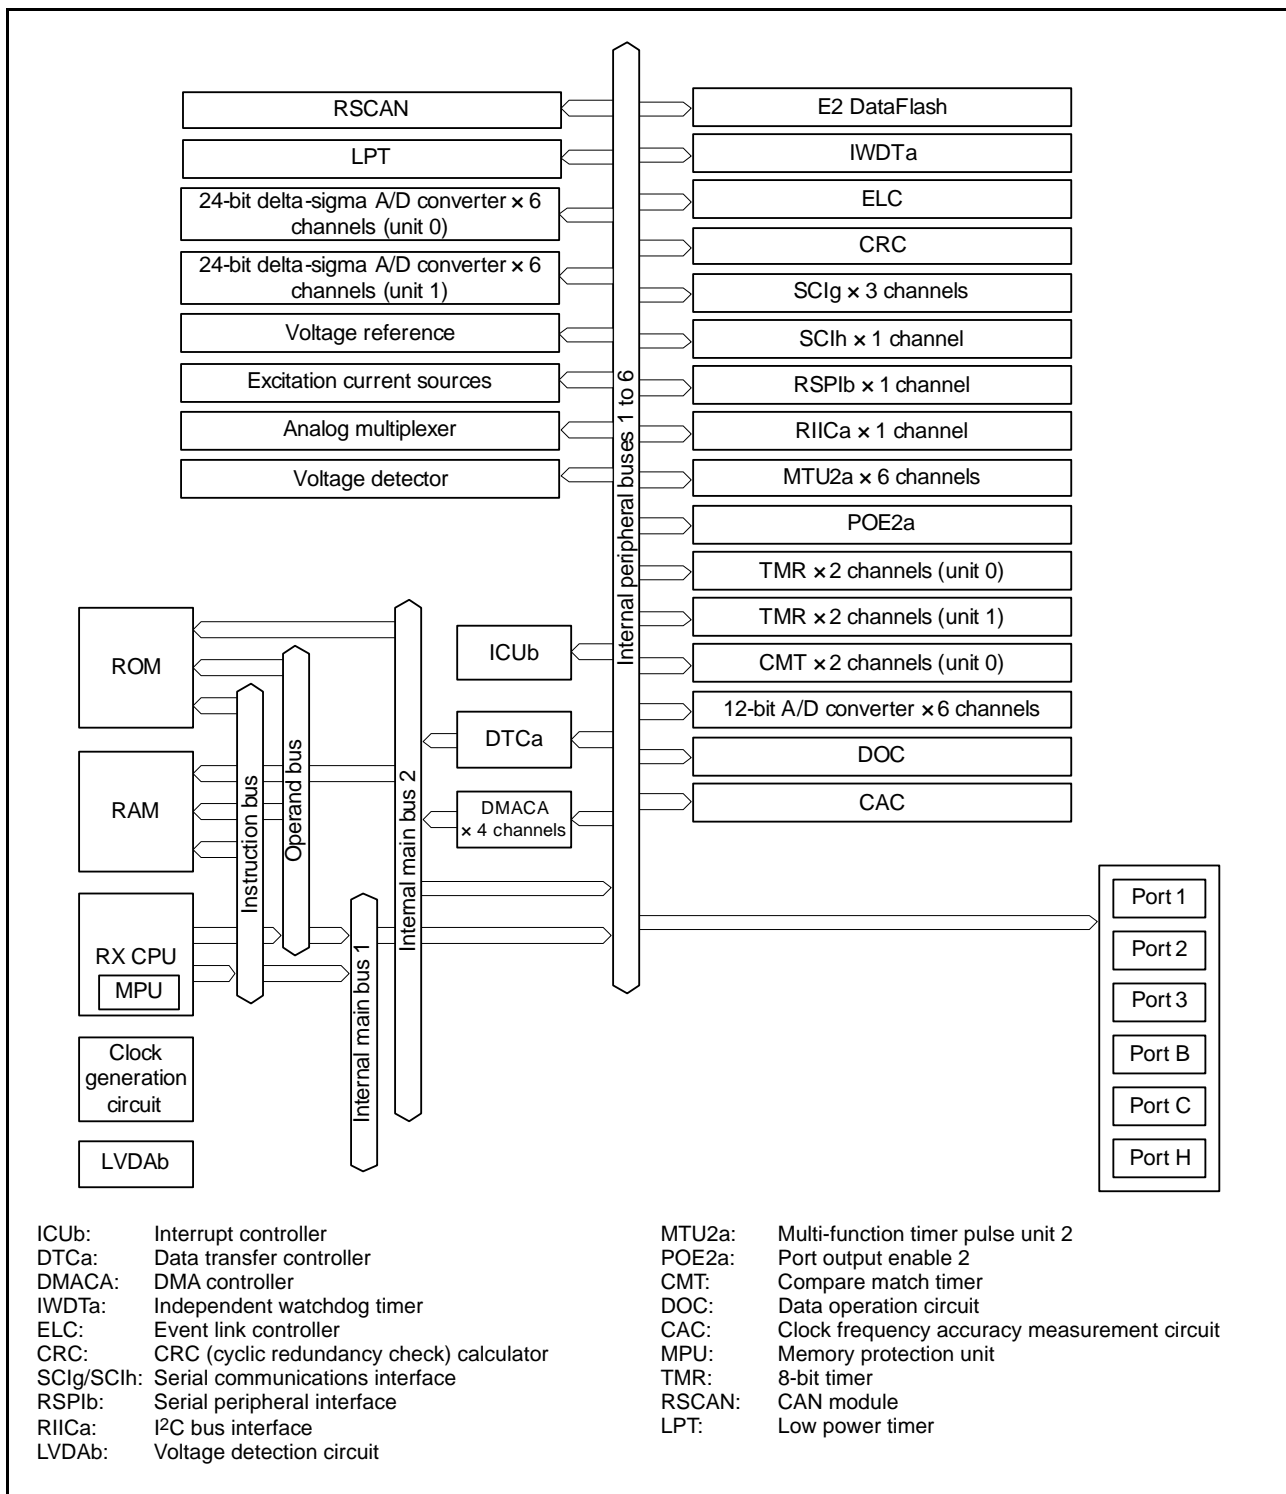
RSCAN
LPT
24-bit delta-sigma A/D converter × 6 channels (unit 0)
24-bit delta-sigma A/D converter × 6 channels (unit 1)
Voltage reference
Excitation current sources
Analog multiplexer
Voltage detector

Internal peripheral buses 1 to 6

E2 DataFlash
IWDTa
ELC
CRC
SCIg × 3 channels
SCIh × 1 channel
RSPIb × 1 channel
RIICa × 1 channel
MTU2a × 6 channels
POE2a
TMR × 2 channels (unit 0)
TMR × 2 channels (unit 1)
CMT × 2 channels (unit 0)
12-bit A/D converter × 6 channels
DOC
CAC

ROM
RAM
RX CPU
MPU
Clock generation circuit
LVDAb
Instruction bus
Operand bus
Internal main bus 1
Internal main bus 2
ICUb
DTCa
DMACA × 4 channels

Port 1
Port 2
Port 3
Port B
Port C
Port H

ICUb: Interrupt controller
DTCa: Data transfer controller
DMACA: DMA controller
IWDTa: Independent watchdog timer
ELC: Event link controller
CRC: CRC (cyclic redundancy check) calculator
SCIg/SCIh: Serial communications interface
RSPIb: Serial peripheral interface
RIICa: I$^2$C bus interface
LVDAb: Voltage detection circuit

MTU2a: Multi-function timer pulse unit 2
POE2a: Port output enable 2
CMT: Compare match timer
DOC: Data operation circuit
CAC: Clock frequency accuracy measurement circuit
MPU: Memory protection unit
TMR: 8-bit timer
RSCAN: CAN module
LPT: Low power timer